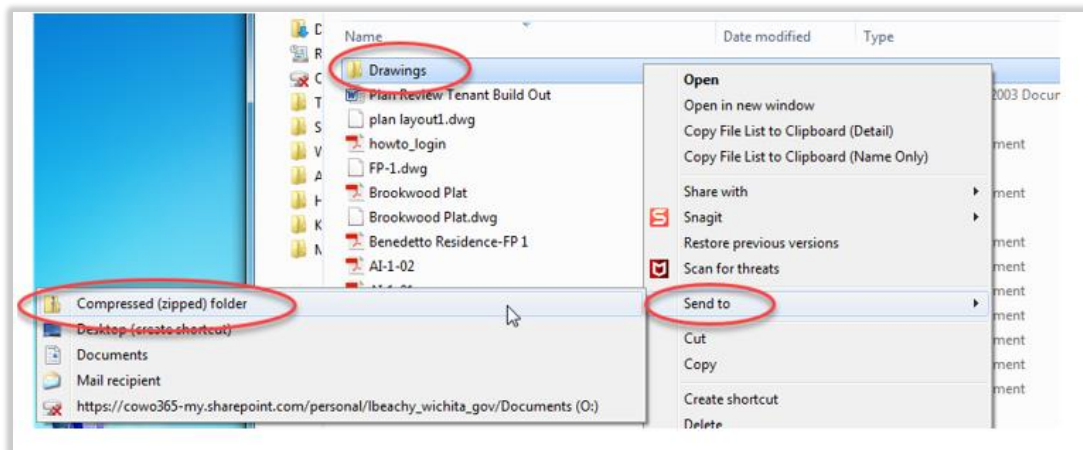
D
R
C
T
S
V
A
H
K
N

Name
Date modified
Type

Drawings
Plan Review Tenant Build Out
plan layout1.dwg
howto_login
FP-1.dwg
Brookwood Plat
Brookwood Plat.dwg
Benedetto Residence-FP 1
AI-1-02
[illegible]

2003 Docu
ment
ment
ment
ment
ment
ment
ment
ment
ment

Open
Open in new window
Copy File List to Clipboard (Detail)
Copy File List to Clipboard (Name Only)
Share with
Snagit
Restore previous versions
Scan for threats
Send to
Cut
Copy
Create shortcut
Delete

Compressed (zipped) folder
Desktop (create shortcut)
Documents
Mail recipient
https://cowo365-my.sharepoint.com/personal/lbeachy_wichita_gov/Documents (O:)